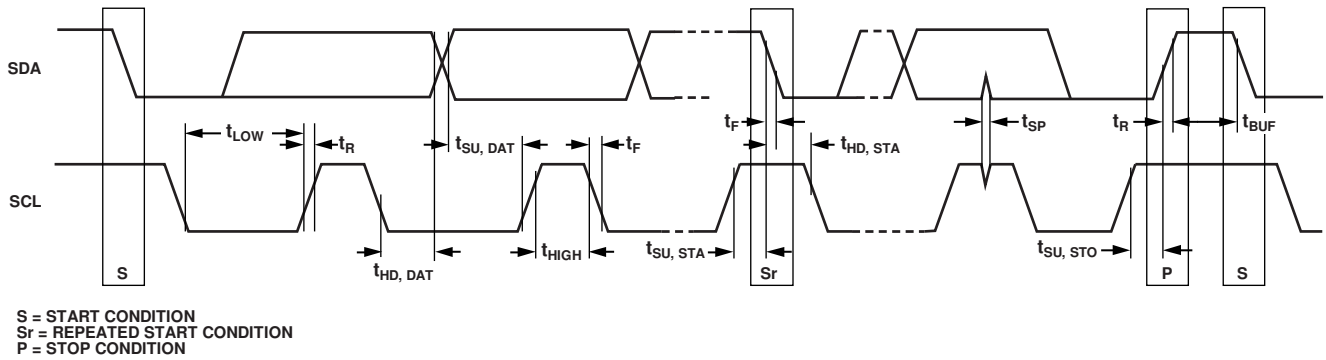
SDA

SCL

$t_{LOW}$ $t_R$ $t_{SU, DAT}$ $t_F$ $t_F$ $t_{HD, STA}$ $t_{SP}$ $t_R$ $t_{BUF}$

$t_{HD, DAT}$ $t_{HIGH}$ $t_{SU, STA}$ $t_{SU, STO}$

S Sr P S

S = START CONDITION
Sr = REPEATED START CONDITION
P = STOP CONDITION